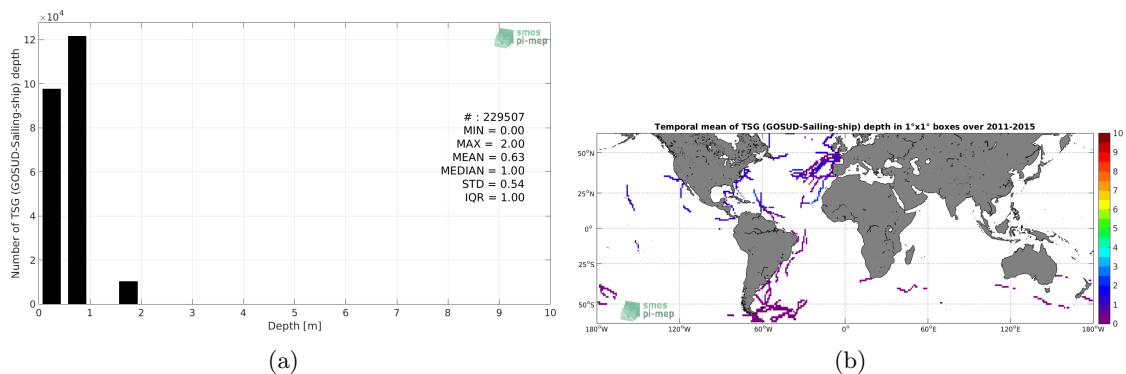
$\times 10^4$
12
10
8
6
4
2
0
Number of TSG (GOSUD-Sailing-ship) depth
smos pi-mep
# : 229507
MIN = 0.00
MAX = 2.00
MEAN = 0.63
MEDIAN = 1.00
STD = 0.54
IQR = 1.00
0 1 2 3 4 5 6 7 8 9 10
Depth [m]
(a)

Temporal mean of TSG (GOSUD-Sailing-ship) depth in 1°x1° boxes over 2011-2015
50°N
25°N
0°
25°S
50°S
smos pi-mep
180°W 120°W 60°W 0° 60°E 120°E 180°W
10
9
8
7
6
5
4
3
2
1
0
(b)